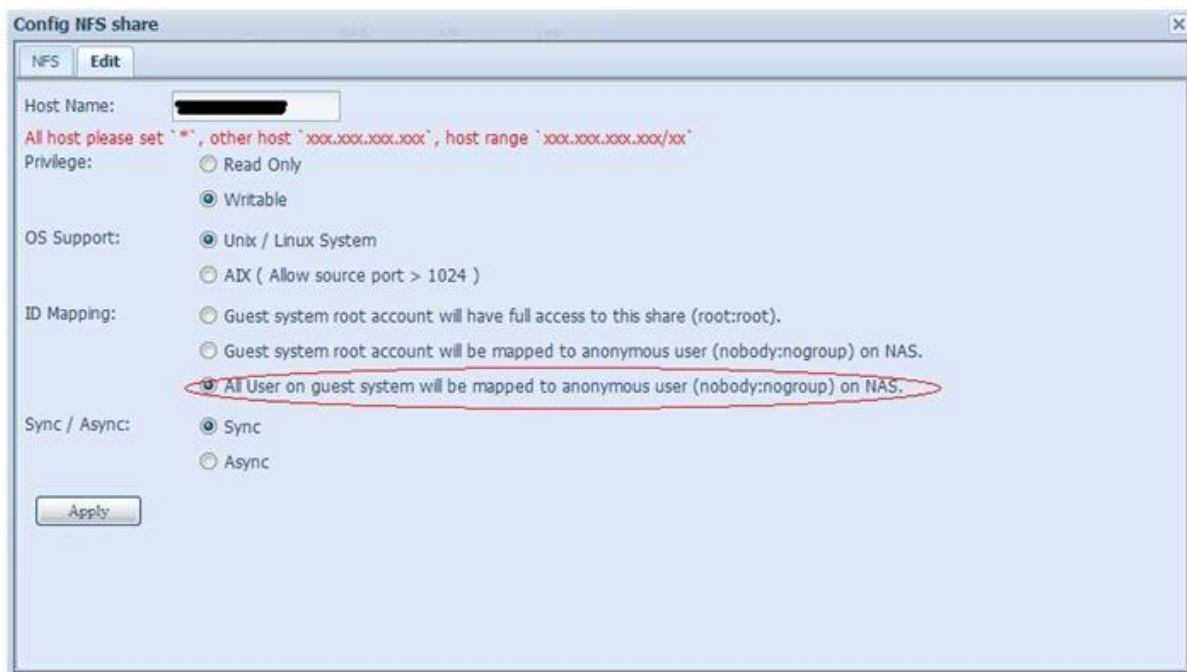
Config NFS share

NFS | Edit

Host Name: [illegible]

All host please set `*`, other host `xxx.xxx.xxx.xxx`, host range `xxx.xxx.xxx.xxx/xx`

Privilege: Read Only

Writable

OS Support: Unix / Linux System

AIX ( Allow source port > 1024 )

ID Mapping: Guest system root account will have full access to this share (root:root).

Guest system root account will be mapped to anonymous user (nobody:nogroup) on NAS.

All User on guest system will be mapped to anonymous user (nobody:nogroup) on NAS.

Sync / Async: Sync

Async

Apply